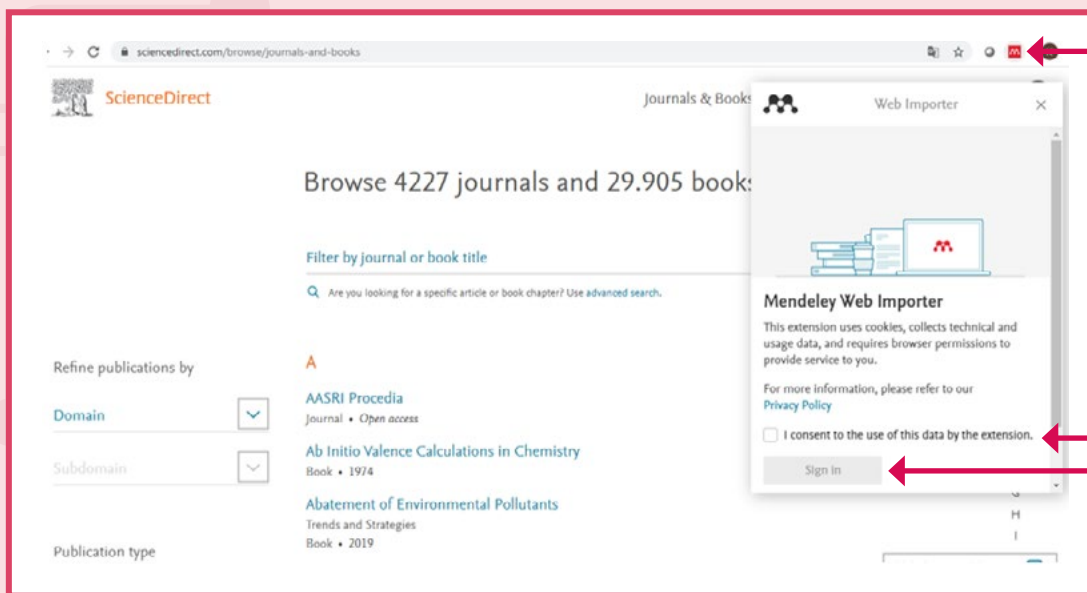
sciencedirect.com/browse/journals-and-books

ScienceDirect

Journals & Books

Browse 4227 journals and 29.905 books

Filter by journal or book title

Are you looking for a specific article or book chapter? Use advanced search.

Refine publications by

Domain

Subdomain

Publication type

A

AASRI Procedia
Journal • Open access

Ab Initio Valence Calculations in Chemistry
Book • 1974

Abatement of Environmental Pollutants
Trends and Strategies
Book • 2019

Web Importer

Mendeley Web Importer

This extension uses cookies, collects technical and usage data, and requires browser permissions to provide service to you.

For more information, please refer to our Privacy Policy

I consent to the use of this data by the extension.

Sign in

G
H
I